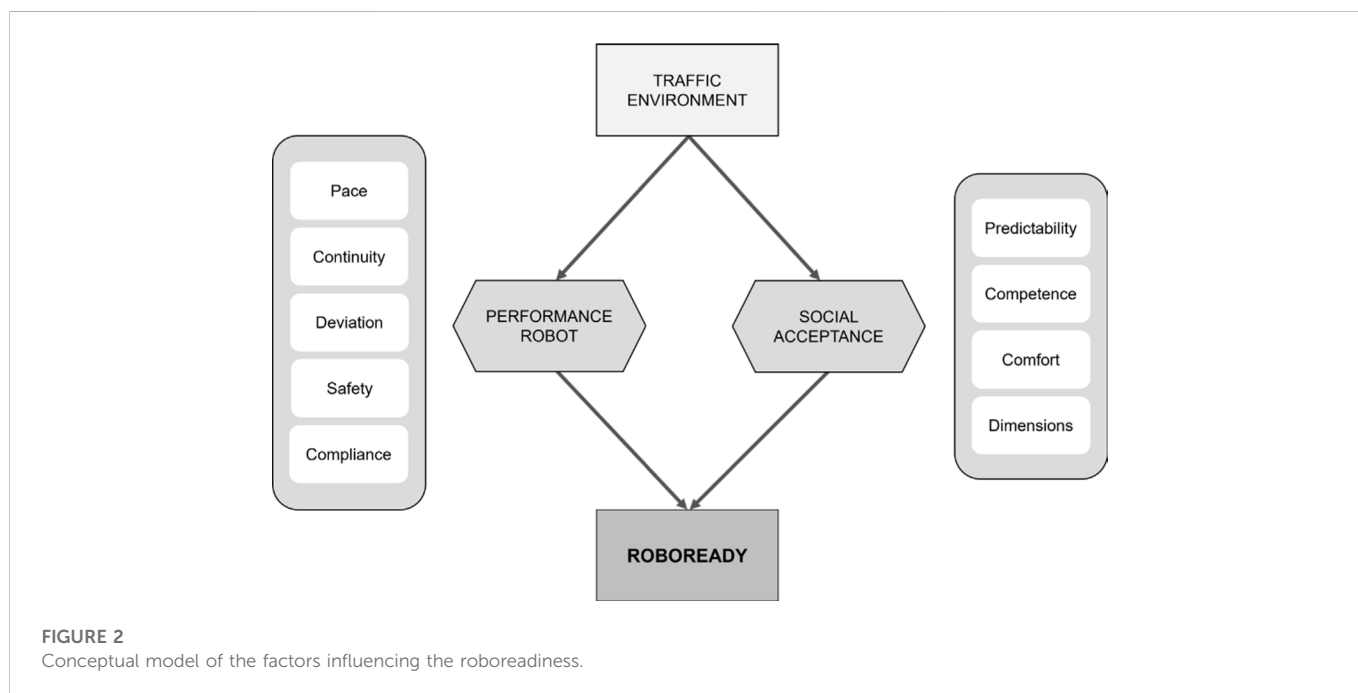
TRAFFIC ENVIRONMENT

Pace

Continuity

Deviation

Safety

Compliance

PERFORMANCE ROBOT

SOCIAL ACCEPTANCE

Predictability

Competence

Comfort

Dimensions

ROBOREADY

FIGURE 2
Conceptual model of the factors influencing the roboreadiness.